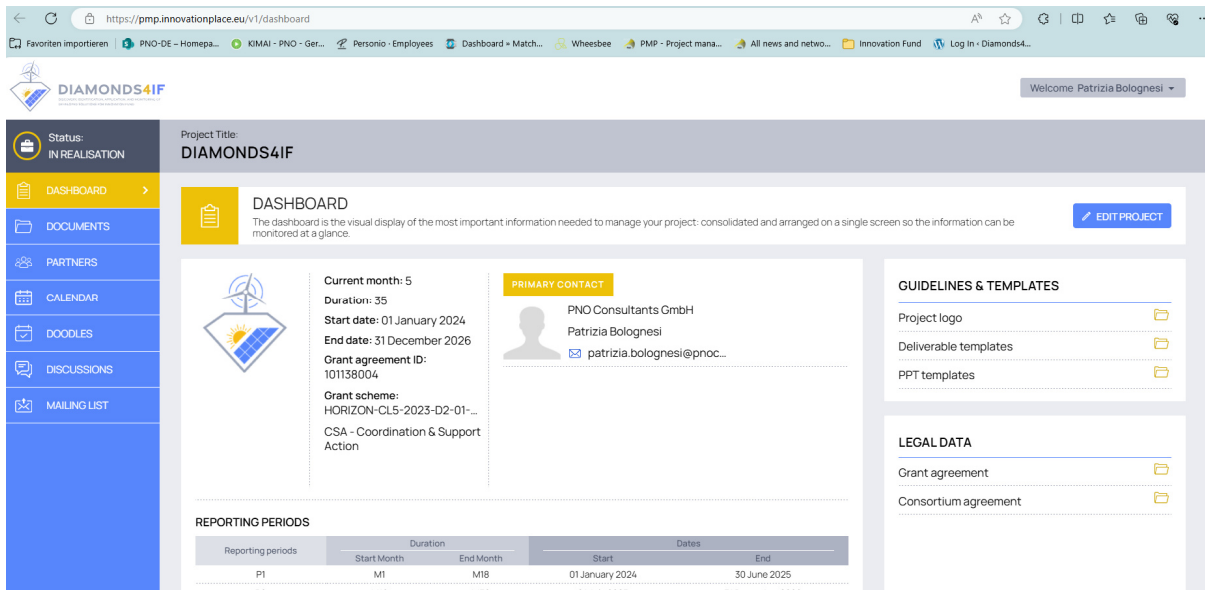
https://pmp.innovationplace.eu/v1/dashboard

Favoriten importieren | PNO-DE – Homepa... KIMAI - PNO - Ger... Personio · Employees Dashboard » Match... Wheesbee PMP - Project mana... All news and netwo... Innovation Fund Log In ‹ Diamonds4...

DIAMONDS4IF

Welcome Patrizia Bolognesi

Status:
IN REALISATION

DASHBOARD
DOCUMENTS
PARTNERS
CALENDAR
DOODLES
DISCUSSIONS
MAILING LIST

Project Title:
DIAMONDS4IF

DASHBOARD
The dashboard is the visual display of the most important information needed to manage your project: consolidated and arranged on a single screen so the information can be monitored at a glance.

EDIT PROJECT

Current month: 5
Duration: 35
Start date: 01 January 2024
End date: 31 December 2026
Grant agreement ID: 101138004
Grant scheme: HORIZON-CL5-2023-D2-01-...
CSA - Coordination & Support Action

PRIMARY CONTACT
PNO Consultants GmbH
Patrizia Bolognesi
patrizia.bolognesi@pnoc...

GUIDELINES & TEMPLATES
Project logo
Deliverable templates
PPT templates

LEGAL DATA
Grant agreement
Consortium agreement

REPORTING PERIODS

| Reporting periods | Duration Start Month | Duration End Month | Dates Start | Dates End |
|---|---|---|---|---|
| P1 | M1 | M18 | 01 January 2024 | 30 June 2025 |